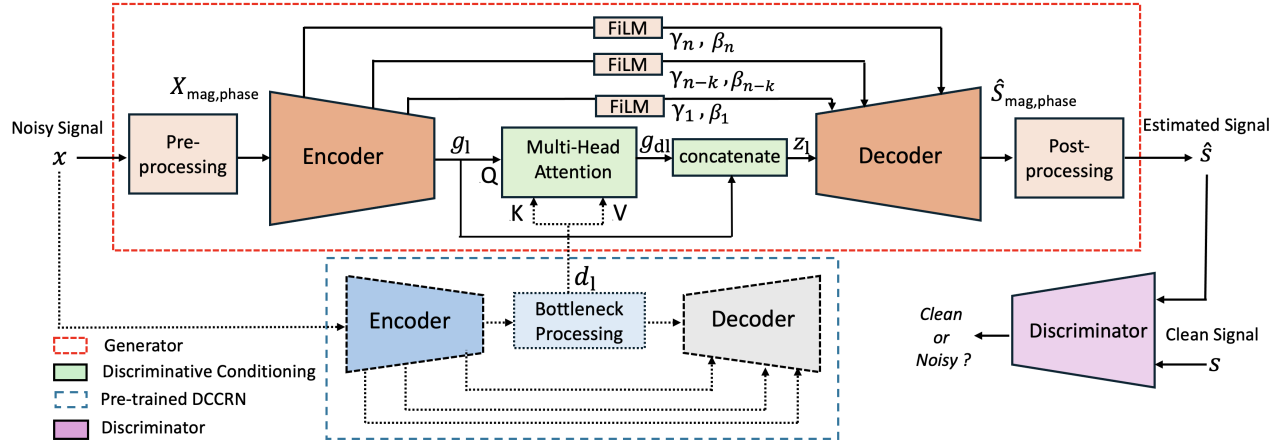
FiLM $\gamma_n$ , $\beta_n$

FiLM $\gamma_{n-k}$ , $\beta_{n-k}$

FiLM $\gamma_1$ , $\beta_1$

$X_{\text{mag,phase}}$

$\hat{S}_{\text{mag,phase}}$

Noisy Signal

$x$

Pre-processing

Encoder

$g_l$

Q

Multi-Head Attention

K

V

$g_{dl}$

concatenate

$z_l$

Decoder

Post-processing

Estimated Signal

$\hat{s}$

$d_l$

Encoder

Bottleneck Processing

Decoder

Clean or Noisy ?

Discriminator

Clean Signal

$s$

Generator

Discriminative Conditioning

Pre-trained DCCRN

Discriminator